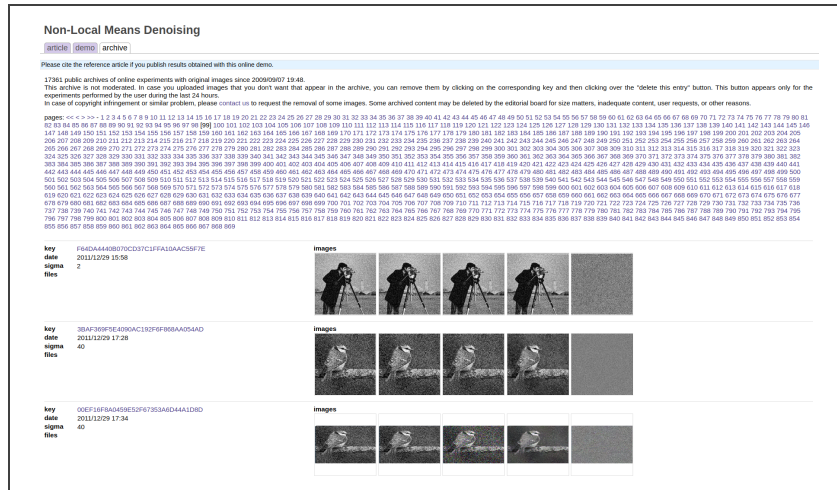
Non-Local Means Denoising

article demo archive

Please cite the reference article if you publish results obtained with this online demo.

17361 public archives of online experiments with original images since 2009/09/07 19:48.
This archive is not moderated. In case you uploaded images that you don't want that appear in the archive, you can remove them by clicking on the corresponding key and then clicking over the "delete this entry" button. This button appears only for the experiments performed by the user during the last 24 hours.
In case of copyright infringement or similar problem, please contact us to request the removal of some images. Some archived content may be deleted by the editorial board for size matters, inadequate content, user requests, or other reasons.

pages: << < > >> - 1 2 3 4 5 6 7 8 9 10 11 12 13 14 15 16 17 18 19 20 21 22 23 24 25 26 27 28 29 30 31 32 33 34 35 36 37 38 39 40 41 42 43 44 45 46 47 48 49 50 51 52 53 54 55 56 57 58 59 60 61 62 63 64 65 66 67 68 69 70 71 72 73 74 75 76 77 78 79 80 81 82 83 84 85 86 87 88 89 90 91 92 93 94 95 96 97 98 [99] 100 101 102 103 104 105 106 107 108 109 110 111 112 113 114 115 116 117 118 119 120 121 122 123 124 125 126 127 128 129 130 131 132 133 134 135 136 137 138 139 140 141 142 143 144 145 146 147 148 149 150 151 152 153 154 155 156 157 158 159 160 161 162 163 164 165 166 167 168 169 170 171 172 173 174 175 176 177 178 179 180 181 182 183 184 185 186 187 188 189 190 191 192 193 194 195 196 197 198 199 200 201 202 203 204 205 206 207 208 209 210 211 212 213 214 215 216 217 218 219 220 221 222 223 224 225 226 227 228 229 230 231 232 233 234 235 236 237 238 239 240 241 242 243 244 245 246 247 248 249 250 251 252 253 254 255 256 257 258 259 260 261 262 263 264 265 266 267 268 269 270 271 272 273 274 275 276 277 278 279 280 281 282 283 284 285 286 287 288 289 290 291 292 293 294 295 296 297 298 299 300 301 302 303 304 305 306 307 308 309 310 311 312 313 314 315 316 317 318 319 320 321 322 323 324 325 326 327 328 329 330 331 332 333 334 335 336 337 338 339 340 341 342 343 344 345 346 347 348 349 350 351 352 353 354 355 356 357 358 359 360 361 362 363 364 365 366 367 368 369 370 371 372 373 374 375 376 377 378 379 380 381 382 383 384 385 386 387 388 389 390 391 392 393 394 395 396 397 398 399 400 401 402 403 404 405 406 407 408 409 410 411 412 413 414 415 416 417 418 419 420 421 422 423 424 425 426 427 428 429 430 431 432 433 434 435 436 437 438 439 440 441 442 443 444 445 446 447 448 449 450 451 452 453 454 455 456 457 458 459 460 461 462 463 464 465 466 467 468 469 470 471 472 473 474 475 476 477 478 479 480 481 482 483 484 485 486 487 488 489 490 491 492 493 494 495 496 497 498 499 500 501 502 503 504 505 506 507 508 509 510 511 512 513 514 515 516 517 518 519 520 521 522 523 524 525 526 527 528 529 530 531 532 533 534 535 536 537 538 539 540 541 542 543 544 545 546 547 548 549 550 551 552 553 554 555 556 557 558 559 560 561 562 563 564 565 566 567 568 569 570 571 572 573 574 575 576 577 578 579 580 581 582 583 584 585 586 587 588 589 590 591 592 593 594 595 596 597 598 599 600 601 602 603 604 605 606 607 608 609 610 611 612 613 614 615 616 617 618 619 620 621 622 623 624 625 626 627 628 629 630 631 632 633 634 635 636 637 638 639 640 641 642 643 644 645 646 647 648 649 650 651 652 653 654 655 656 657 658 659 660 661 662 663 664 665 666 667 668 669 670 671 672 673 674 675 676 677 678 679 680 681 682 683 684 685 686 687 688 689 690 691 692 693 694 695 696 697 698 699 700 701 702 703 704 705 706 707 708 709 710 711 712 713 714 715 716 717 718 719 720 721 722 723 724 725 726 727 728 729 730 731 732 733 734 735 736 737 738 739 740 741 742 743 744 745 746 747 748 749 750 751 752 753 754 755 756 757 758 759 760 761 762 763 764 765 766 767 768 769 770 771 772 773 774 775 776 777 778 779 780 781 782 783 784 785 786 787 788 789 790 791 792 793 794 795 796 797 798 799 800 801 802 803 804 805 806 807 808 809 810 811 812 813 814 815 816 817 818 819 820 821 822 823 824 825 826 827 828 829 830 831 832 833 834 835 836 837 838 839 840 841 842 843 844 845 846 847 848 849 850 851 852 853 854 855 856 857 858 859 860 861 862 863 864 865 866 867 868 869

key F64DA4440B070CD37C1FFA10AAC55F7E
date 2011/12/29 15:58
sigma 2
files
images

key 3BAF369F5E4090AC192F6F868AA054AD
date 2011/12/29 17:28
sigma 40
files
images

key 00EF16F8A0459E52F67353A6D44A1D8D
date 2011/12/29 17:34
sigma 40
files
images